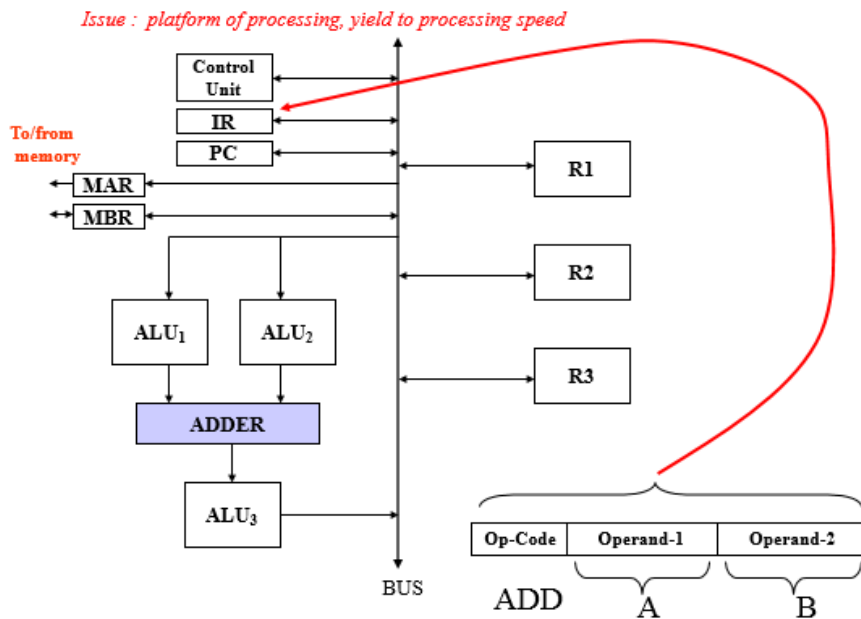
Issue : platform of processing, yield to processing speed

Control Unit

IR

PC

To/from memory

MAR

MBR

R1

R2

R3

$ALU_1$

$ALU_2$

ADDER

$ALU_3$

BUS

| Op-Code | Operand-1 | Operand-2 |
|---|---|---|

ADD

A

B